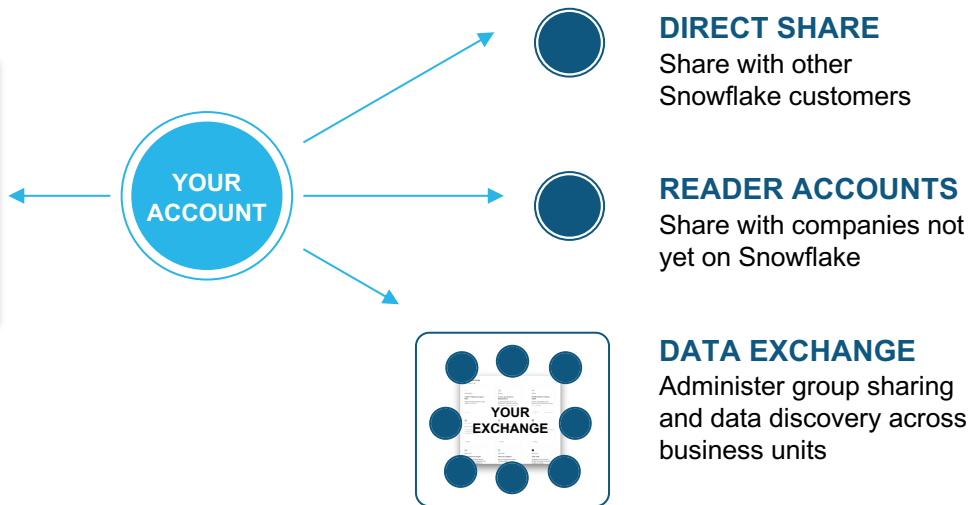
YOUR ACCOUNT

DIRECT SHARE
Share with other Snowflake customers

READER ACCOUNTS
Share with companies not yet on Snowflake

YOUR EXCHANGE

DATA EXCHANGE
Administer group sharing and data discovery across business units